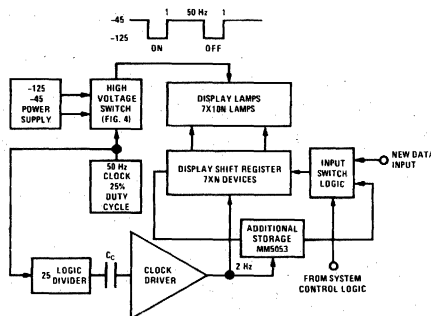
-45
-125
1
50 Hz
1
ON
OFF

-125
-45
POWER SUPPLY

HIGH VOLTAGE SWITCH (FIG. 4)

DISPLAY LAMPS 7X10N LAMPS

50 Hz CLOCK 25% DUTY CYCLE

DISPLAY SHIFT REGISTER 7XN DEVICES

INPUT SWITCH LOGIC

NEW DATA INPUT

ADDITIONAL STORAGE MM5053

25 LOGIC DIVIDER

$C_C$

CLOCK DRIVER

2 Hz

FROM SYSTEM CONTROL LOGIC